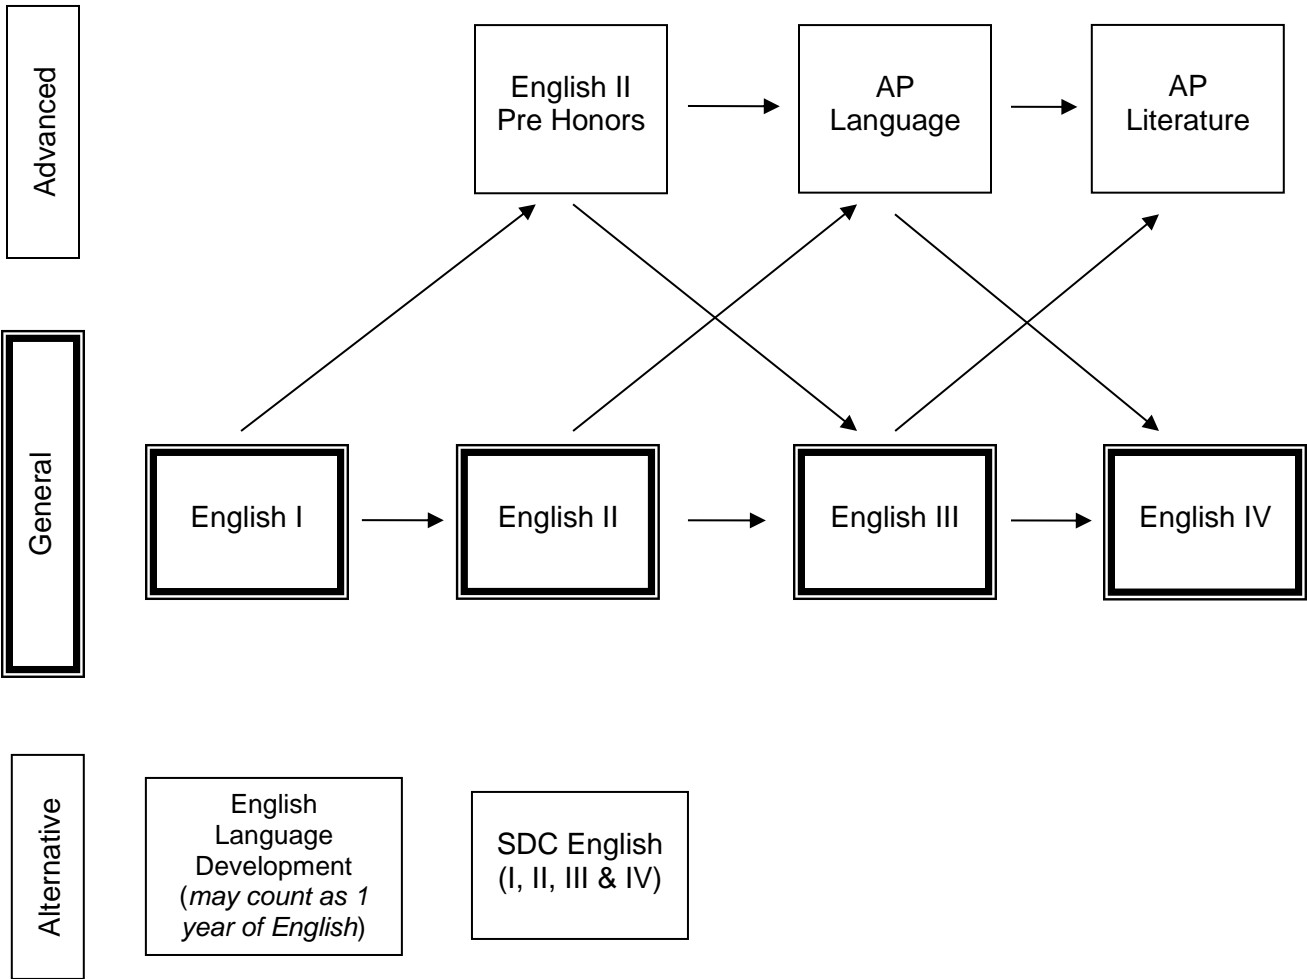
Advanced

English II Pre Honors

AP Language

AP Literature

General

English I

English II

English III

English IV

Alternative

English Language Development (*may count as 1 year of English*)

SDC English (I, II, III & IV)